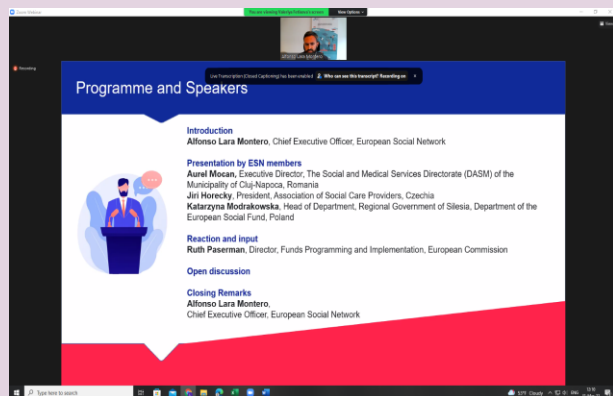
Zoom Webinar

You are viewing Fidencia Ferreira's screen

View Options

Alfonso Lara Montero

Recording

Live Transcription (Closed Captioning) has been enabled.

Who can see this transcript?

Recording on

Programme and Speakers

Introduction
Alfonso Lara Montero, Chief Executive Officer, European Social Network

Presentation by ESN members
Aurel Mocan, Executive Director, The Social and Medical Services Directorate (DASM) of the Municipality of Cluj-Napoca, Romania
Jiri Horecky, President, Association of Social Care Providers, Czechia
Katarzyna Modrakowska, Head of Department, Regional Government of Silesia, Department of the European Social Fund, Poland

Reaction and input
Ruth Paserman, Director, Funds Programming and Implementation, European Commission

Open discussion

Closing Remarks
Alfonso Lara Montero,
Chief Executive Officer, European Social Network

Type here to search

Cloudy

ENG

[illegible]